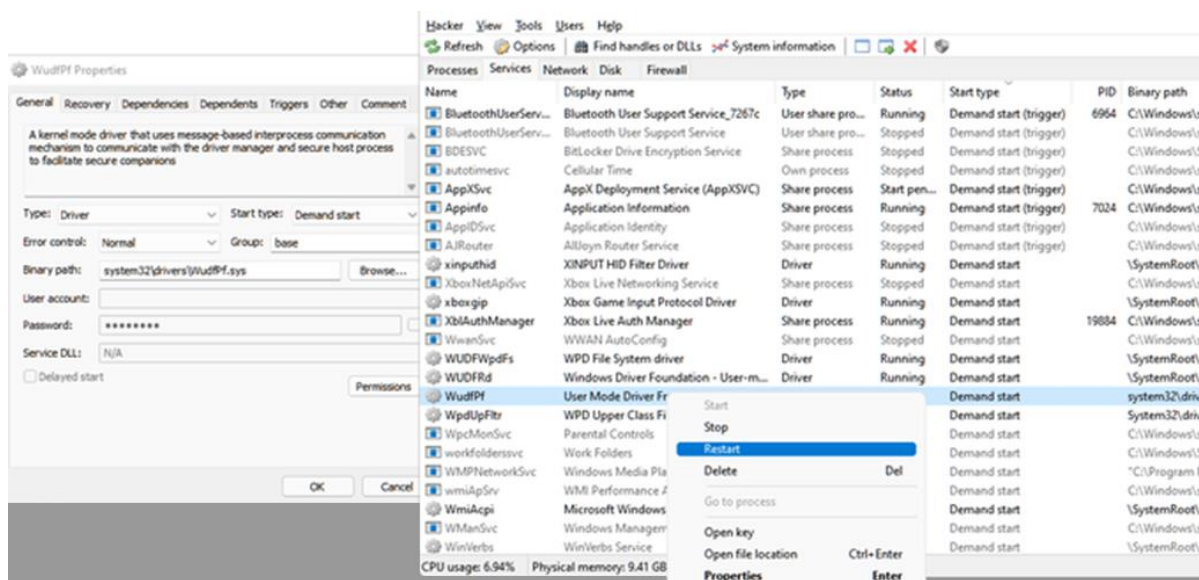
WudfPf Properties

General | Recovery | Dependencies | Dependents | Triggers | Other | Comment

A kernel mode driver that uses message-based interprocess communication mechanism to communicate with the driver manager and secure host process to facilitate secure companions

Type: Driver
Start type: Demand start
Error control: Normal
Group: base
Binary path: system32\drivers\WudfPf.sys
Browse...
User account:
Password: ••••••••
Service DLL: N/A
Delayed start
Permissions
OK
Cancel

Hacker View Tools Users Help
Refresh Options Find handles or DLLs System information

Processes Services Network Disk Firewall

| Name | Display name | Type | Status | Start type | PID | Binary path |
|---|---|---|---|---|---|---|
| BluetoothUserServ... | Bluetooth User Support Service_7267c | User share pro... | Running | Demand start (trigger) | 6964 | C:\Windows\ |
| BluetoothUserServ... | Bluetooth User Support Service | User share pro... | Stopped | Demand start (trigger) | | C:\Windows\ |
| BDESVC | BitLocker Drive Encryption Service | Share process | Stopped | Demand start (trigger) | | C:\Windows\ |
| autotimesvc | Cellular Time | Own process | Stopped | Demand start (trigger) | | C:\Windows\ |
| AppXSvc | AppX Deployment Service (AppXSVC) | Share process | Start pen... | Demand start (trigger) | | C:\Windows\ |
| Appinfo | Application Information | Share process | Running | Demand start (trigger) | 7024 | C:\Windows\ |
| AppIDSvc | Application Identity | Share process | Stopped | Demand start (trigger) | | C:\Windows\ |
| AJRouter | AllJoyn Router Service | Share process | Stopped | Demand start (trigger) | | C:\Windows\ |
| xinputhid | XINPUT HID Filter Driver | Driver | Running | Demand start | | \SystemRoot\ |
| XboxNetApiSvc | Xbox Live Networking Service | Share process | Stopped | Demand start | | C:\Windows\ |
| xboxgip | Xbox Game Input Protocol Driver | Driver | Running | Demand start | | \SystemRoot\ |
| XblAuthManager | Xbox Live Auth Manager | Share process | Running | Demand start | 19884 | C:\Windows\ |
| WwanSvc | WWAN AutoConfig | Share process | Stopped | Demand start | | C:\Windows\ |
| WUDFWpdFs | WPD File System driver | Driver | Running | Demand start | | \SystemRoot\ |
| WUDFRd | Windows Driver Foundation - User-m... | Driver | Running | Demand start | | \SystemRoot\ |
| WudfPf | User Mode Driver Fr | | | Demand start | | system32\driv |
| WpdUpFltr | WPD Upper Class Fi | | | Demand start | | System32\driv |
| WpcMonSvc | Parental Controls | | | Demand start | | C:\Windows\ |
| workfolderssvc | Work Folders | | | Demand start | | C:\Windows\ |
| WMPNetworkSvc | Windows Media Pla | | | Demand start | | "C:\Program |
| wmiApSrv | WMI Performance A | | | Demand start | | C:\Windows\ |
| WmiAcpi | Microsoft Windows | | | Demand start | | \SystemRoot\ |
| WManSvc | Windows Managem | | | Demand start | | C:\Windows\ |
| WinVerbs | WinVerbs Service | | | Demand start | | \SystemRoot\ |

Start
Stop
Restart
Delete Del
Go to process
Open key
Open file location Ctrl+Enter
Properties Enter

CPU usage: 6.94% Physical memory: 9.41 GB